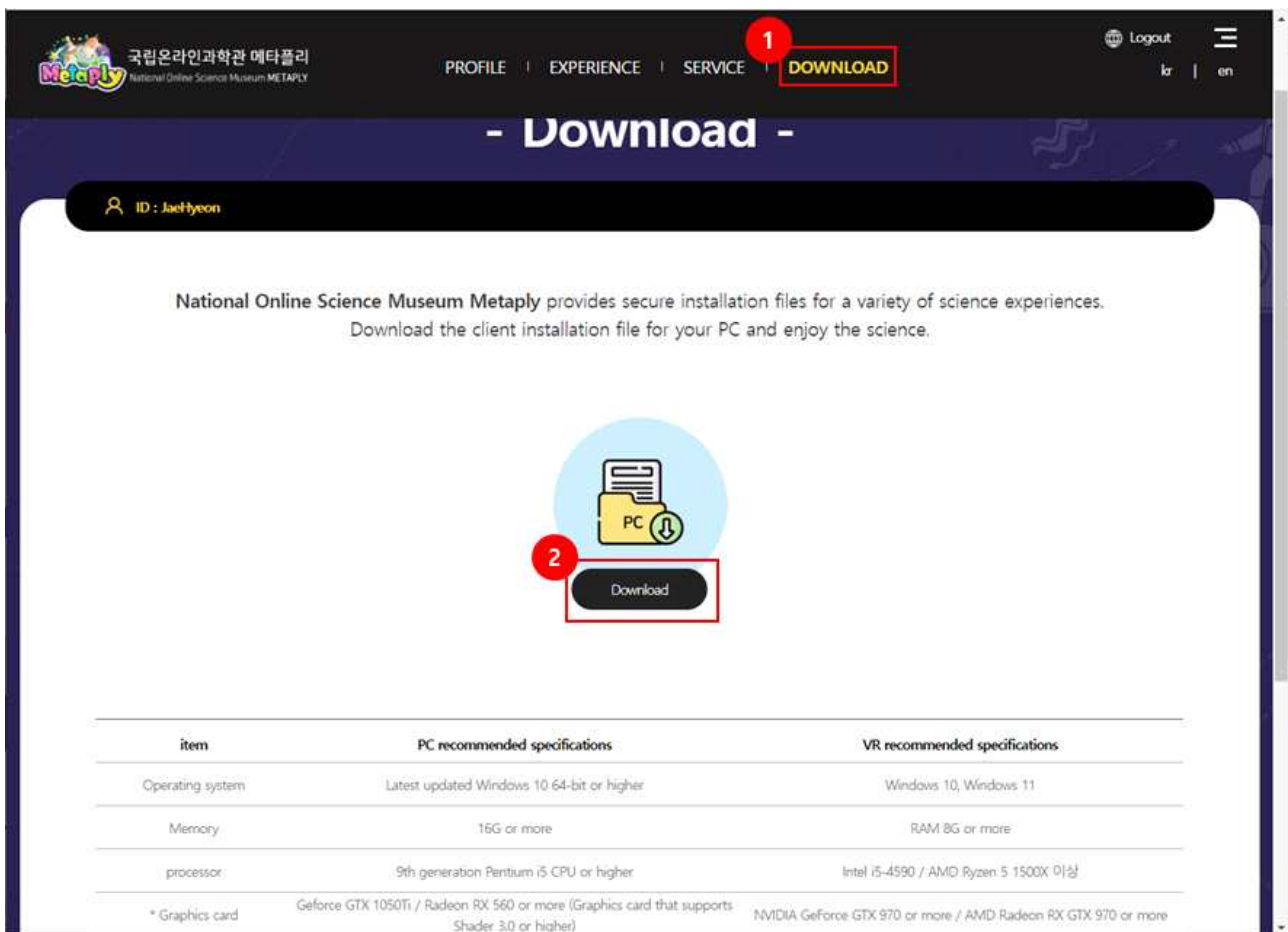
국립온라인과학관 메타플리
National Online Science Museum METAPLY
Metaply

PROFILE | EXPERIENCE | SERVICE | DOWNLOAD

1

Logout

kr | en

- Download -

ID : JaeHyeon

National Online Science Museum Metaply provides secure installation files for a variety of science experiences. Download the client installation file for your PC and enjoy the science.

PC

2

Download

| item | PC recommended specifications | VR recommended specifications |
|---|---|---|
| Operating system | Latest updated Windows 10 64-bit or higher | Windows 10, Windows 11 |
| Memory | 16G or more | RAM 8G or more |
| processor | 9th generation Pentium i5 CPU or higher | Intel i5-4590 / AMD Ryzen 5 1500X 이상 |
| * Graphics card | Geforce GTX 1050Ti / Radeon RX 560 or more (Graphics card that supports Shader 3.0 or higher) | NVIDIA GeForce GTX 970 or more / AMD Radeon RX GTX 970 or more |